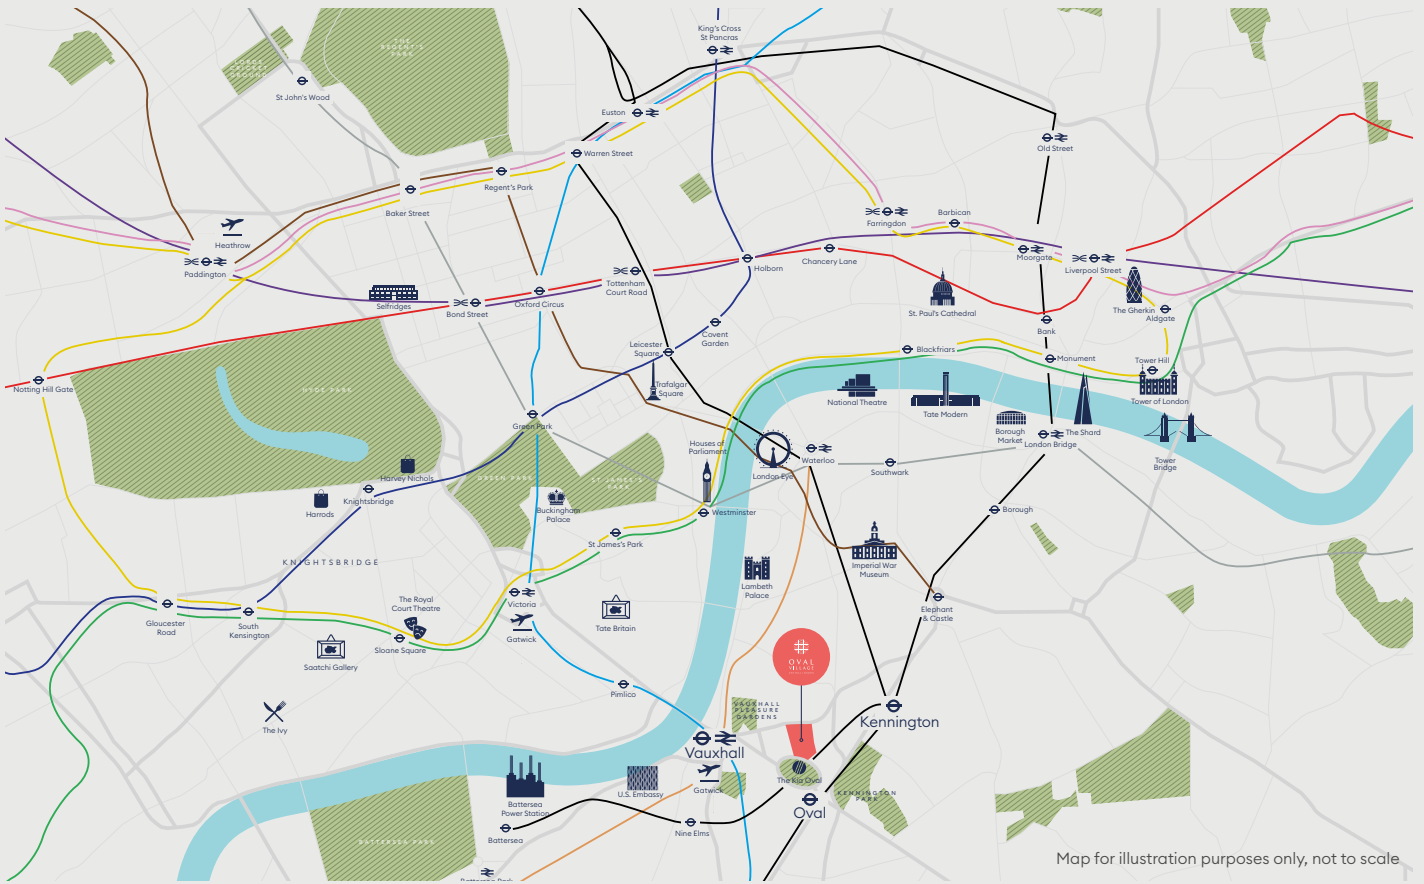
King's Cross St Pancras
St John's Wood
LORD'S CRICKET GROUND
THE REGENT'S PARK
Euston
Warren Street
Old Street
Regent's Park
Baker Street
Heathrow
Paddington
Farringdon
Barbican
Chancery Lane
Holborn
Moorgate
Liverpool Street
Tottenham Court Road
Selfridges
Bond Street
Oxford Circus
St. Paul's Cathedral
The Gherkin
Aldgate
Bank
Covent Garden
Leicester Square
Notting Hill Gate
HYDE PARK
Trafalgar Square
Blackfriars
Monument
Tower Hill
Tower of London
National Theatre
Tate Modern
Borough Market
The Shard
London Bridge
Tower Bridge
Green Park
Houses of Parliament
London Eye
Waterloo
Southwark
Harvey Nichols
Knightsbridge
Harrods
GREEN PARK
ST JAMES'S PARK
Buckingham Palace
Westminster
Borough
KNIGHTSBRIDGE
St James's Park
Imperial War Museum
Lambeth Palace
Elephant & Castle
Gloucester Road
South Kensington
The Royal Court Theatre
Victoria
Tate Britain
Saatchi Gallery
Sloane Square
Gatwick
OVAL VILLAGE
Pimlico
VAUXHALL PLEASURE GARDENS
Kennington
The Ivy
Vauxhall
The Kia Oval
KENNINGTON PARK
Gatwick
U.S. Embassy
Battersea Power Station
Oval
Nine Elms
BATTERSEA PARK
Battersea
Battersea Park
Map for illustration purposes only, not to scale